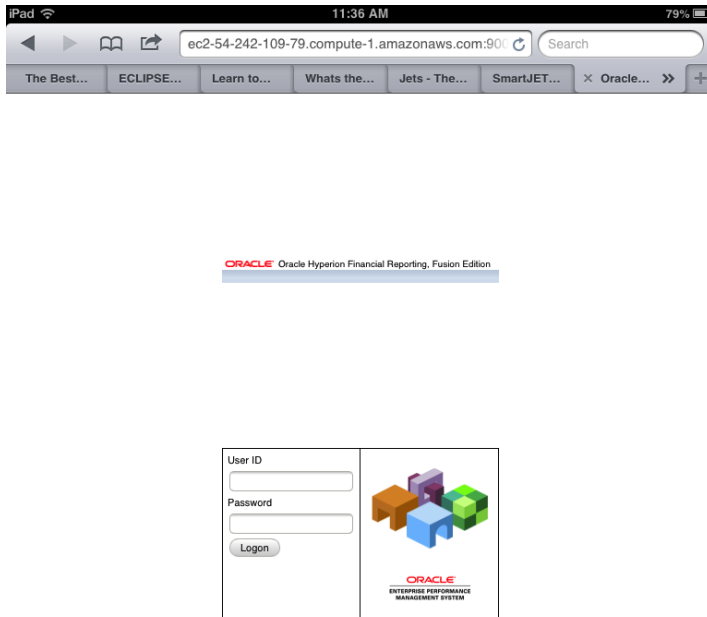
iPad 11:36 AM 79%

ec2-54-242-109-79.compute-1.amazonaws.com:90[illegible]

Search

The Best... ECLIPSE... Learn to... Whats the... Jets - The... SmartJET... × Oracle...

ORACLE Oracle Hyperion Financial Reporting, Fusion Edition

User ID

Password

Logon

ORACLE
ENTERPRISE PERFORMANCE MANAGEMENT SYSTEM